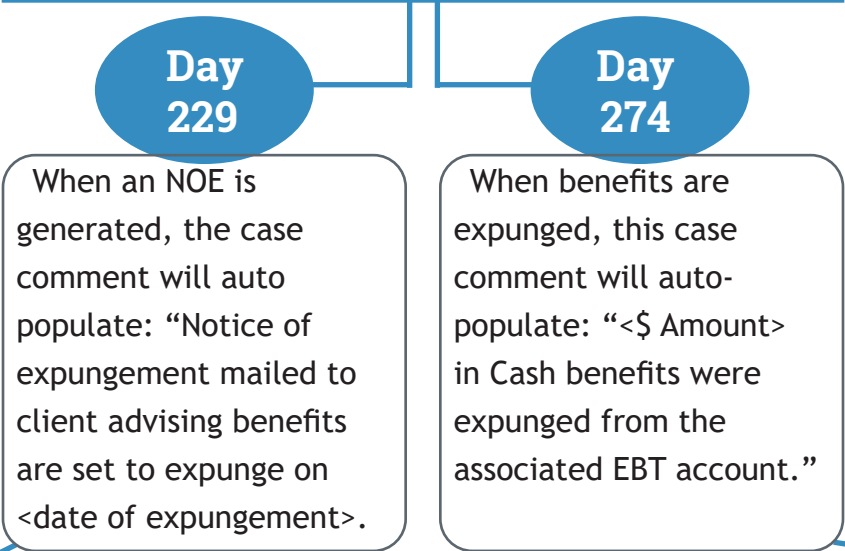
Day 229

When an NOE is generated, the case comment will auto populate: “Notice of expungement mailed to client advising benefits are set to expunge on <date of expungement>.

Day 274

When benefits are expunged, this case comment will auto-populate: “<$ Amount> in Cash benefits were expunged from the associated EBT account.”